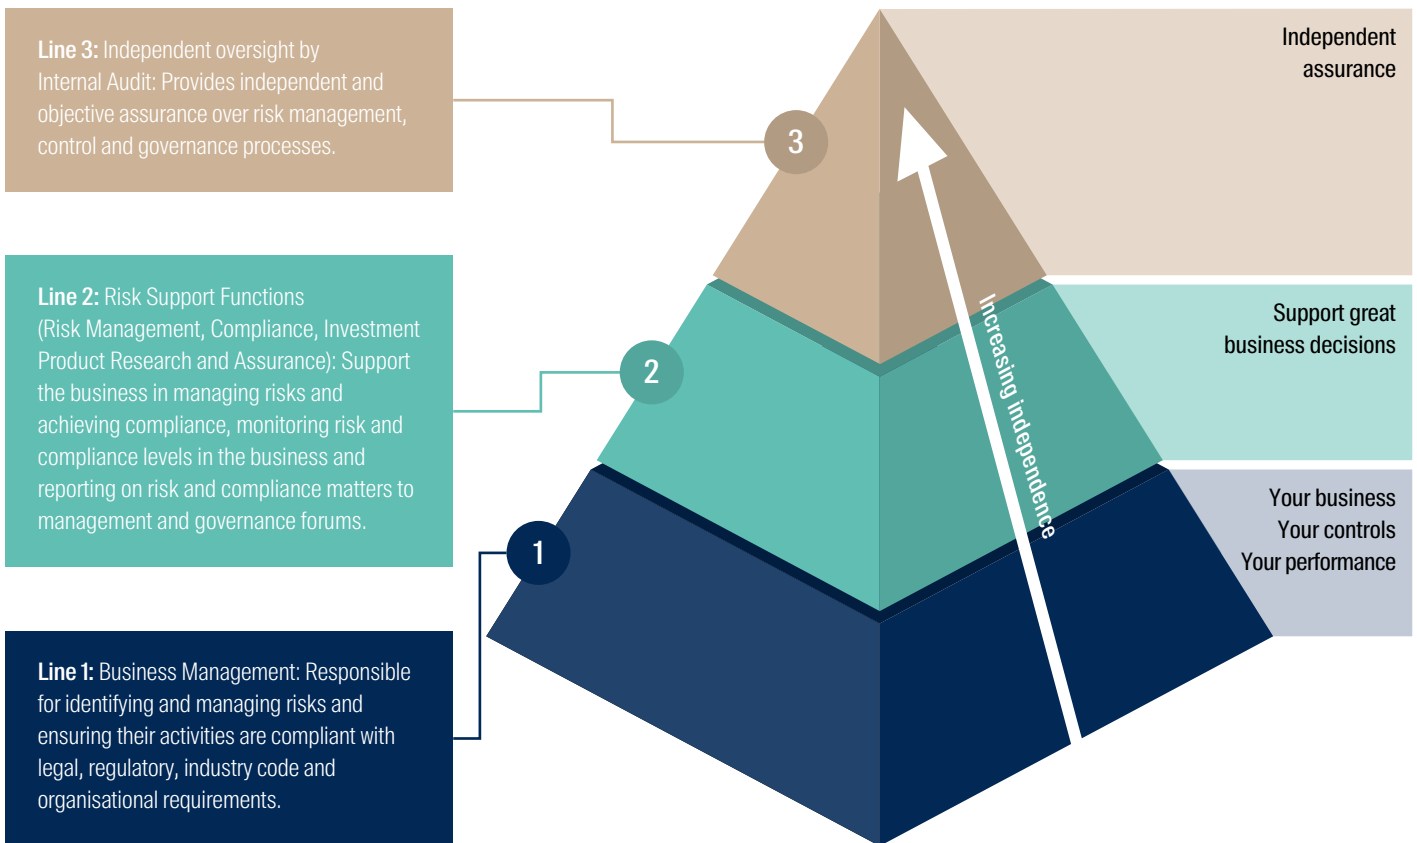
**Line 3:** Independent oversight by Internal Audit: Provides independent and objective assurance over risk management, control and governance processes.

**Line 2:** Risk Support Functions (Risk Management, Compliance, Investment Product Research and Assurance): Support the business in managing risks and achieving compliance, monitoring risk and compliance levels in the business and reporting on risk and compliance matters to management and governance forums.

**Line 1:** Business Management: Responsible for identifying and managing risks and ensuring their activities are compliant with legal, regulatory, industry code and organisational requirements.

3

2

1

Increasing indedence

Independent assurance

Support great business decisions

Your business
Your controls
Your performance